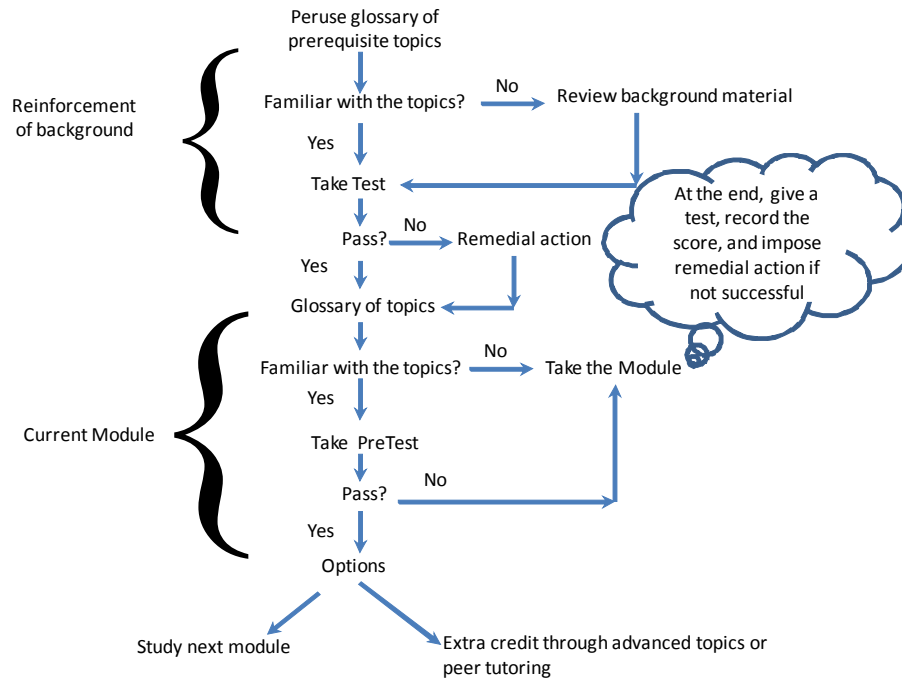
Peruse glossary of prerequisite topics

Reinforcement of background

Familiar with the topics?

No

Review background material

Yes

Take Test

At the end, give a test, record the score, and impose remedial action if not successful

Pass?

No

Remedial action

Yes

Glossary of topics

Familiar with the topics?

No

Take the Module

Yes

Current Module

Take PreTest

Pass?

No

Yes

Options

Study next module

Extra credit through advanced topics or peer tutoring